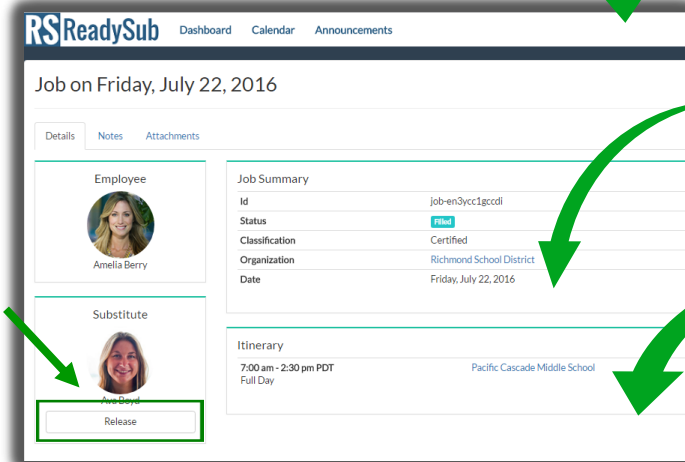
RS ReadySub Dashboard Calendar Announcements

Job on Friday, July 22, 2016

Details Notes Attachments

Employee

Amelia Berry

Substitute

Ava Boyd

Release

Job Summary

| | |
|---|---|
| Id | job-en3ycc1gccdi |
| Status | Filled |
| Classification | Certified |
| Organization | Richmond School District |
| Date | Friday, July 22, 2016 |

Itinerary

7:00 am - 2:30 pm PDT
Full Day

Pacific Cascade Middle School